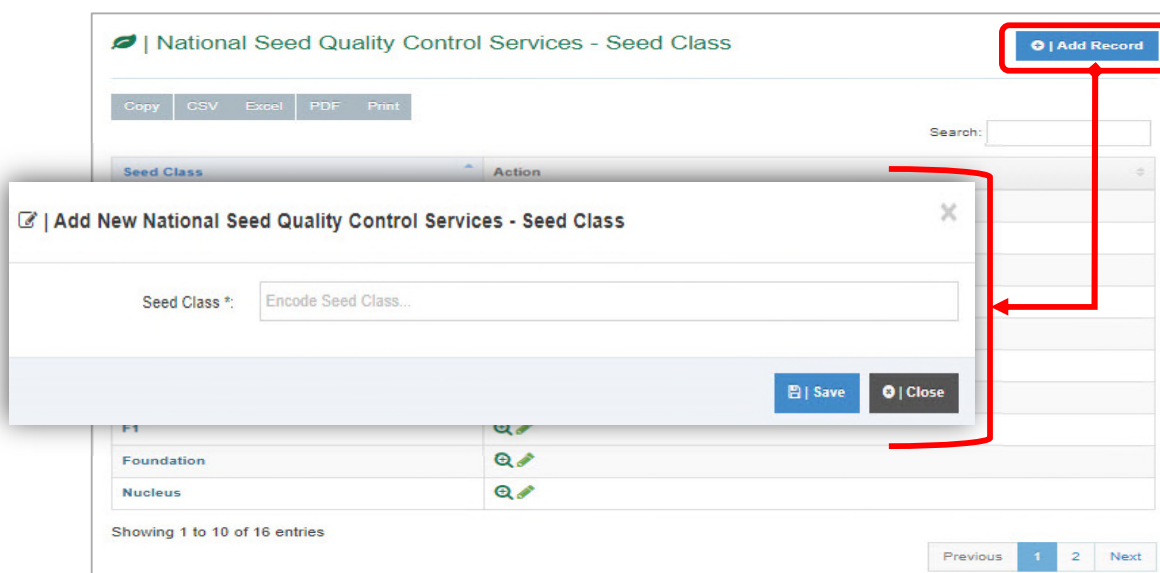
| National Seed Quality Control Services - Seed Class

| Add Record

Copy CSV Excel PDF Print

Search:

| Seed Class | Action |
|---|---|

| Add New National Seed Quality Control Services - Seed Class

×

Seed Class *: Encode Seed Class...

| Save | Close

| F1 | |
|---|---|
| Foundation | |
| Nucleus | |

Showing 1 to 10 of 16 entries

Previous 1 2 Next